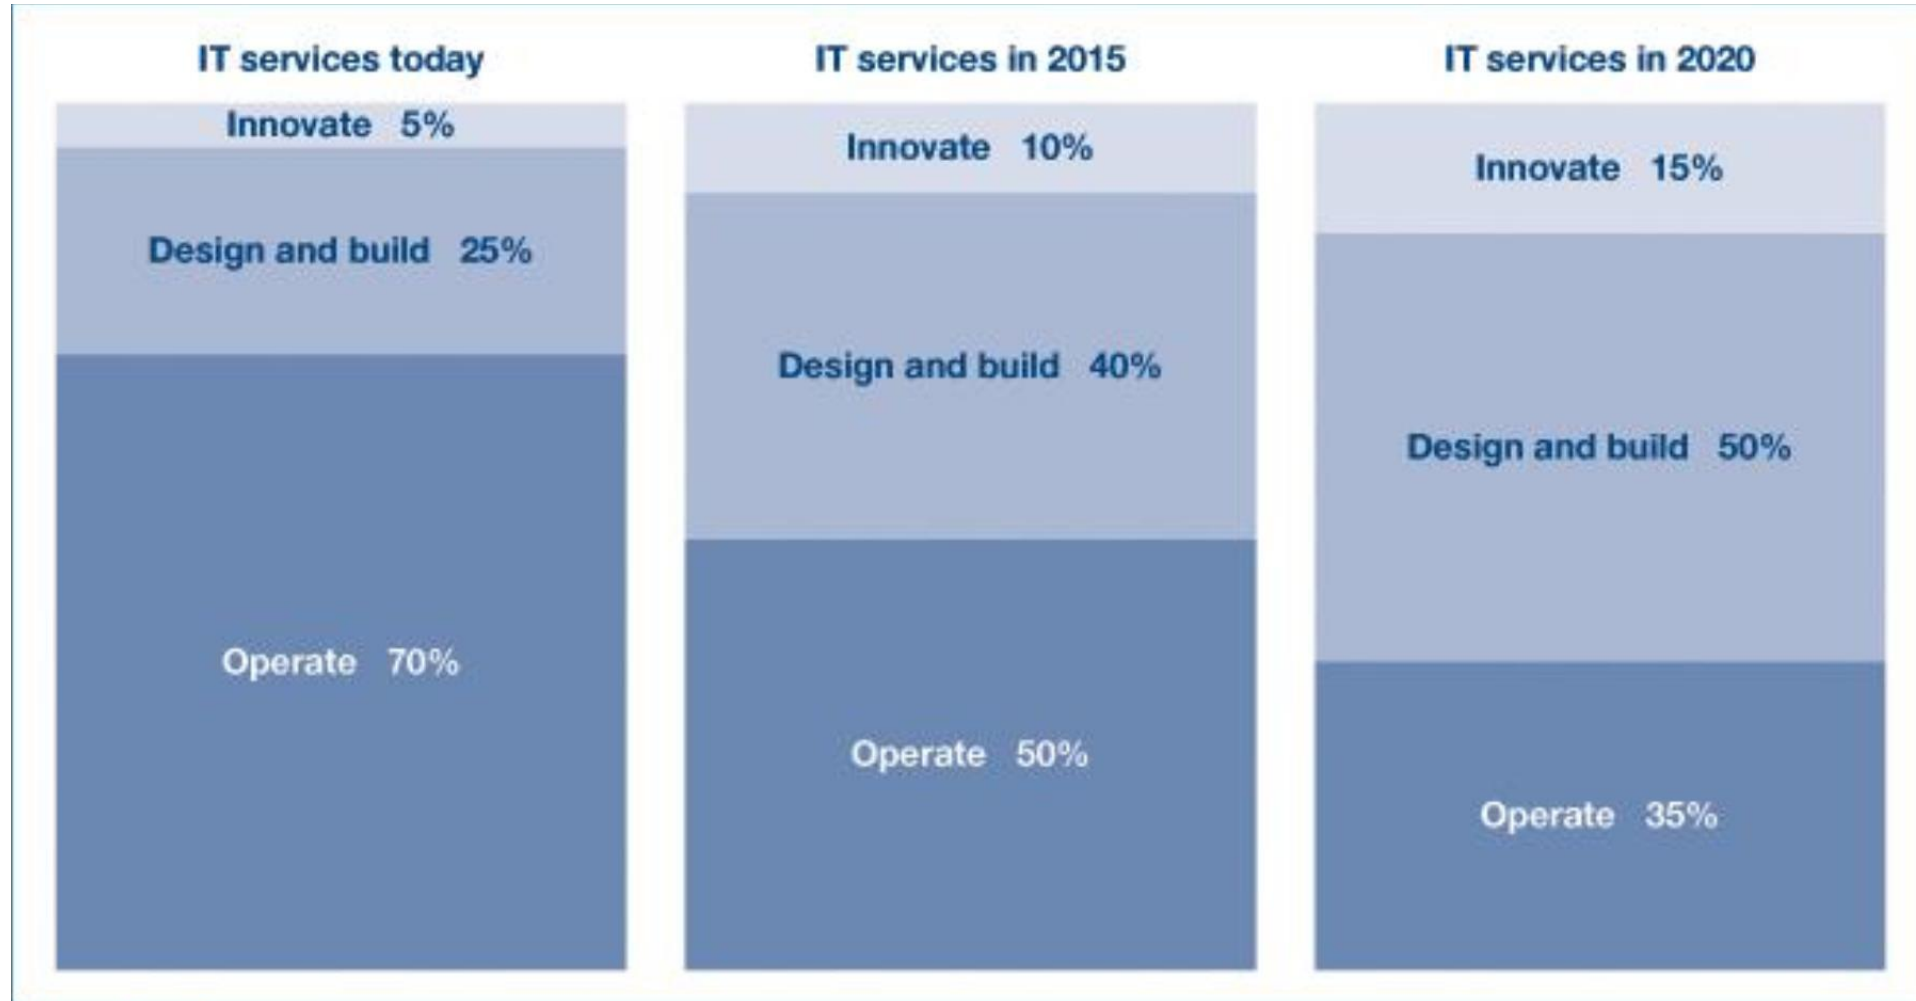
IT services today

Innovate 5%

Design and build 25%

Operate 70%

IT services in 2015

Innovate 10%

Design and build 40%

Operate 50%

IT services in 2020

Innovate 15%

Design and build 50%

Operate 35%